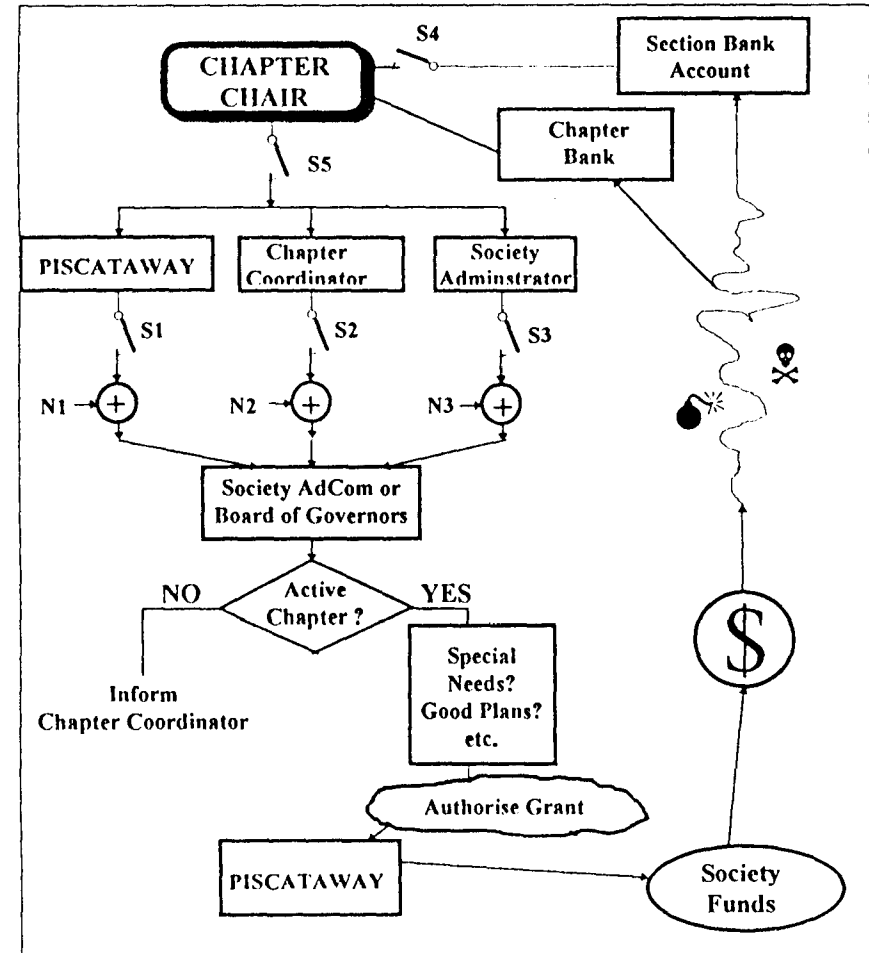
S4

CHAPTER CHAIR

Section Bank Account

Chapter Bank

S5

PISCATAWAY

Chapter Coordinator

Society Adminstrator

S1

S2

S3

N1 $\rightarrow$ +

N2 $\rightarrow$ +

N3 $\rightarrow$ +

Society AdCom or Board of Governors

NO

Active Chapter ?

YES

Inform Chapter Coordinator

Special Needs? Good Plans? etc.

Authorise Grant

PISCATAWAY

Society Funds

$